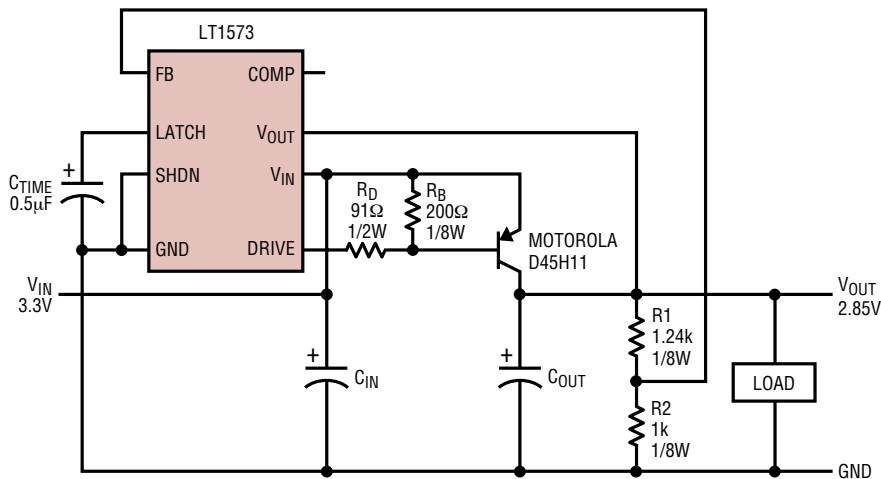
LT1573

FB

COMP

LATCH

$V_{OUT}$

SHDN

$V_{IN}$

GND

DRIVE

+

$C_{TIME}$
0.5µF

$V_{IN}$
3.3V

$R_D$
91Ω
1/2W

$R_B$
200Ω
1/8W

MOTOROLA
D45H11

$V_{OUT}$
2.85V

R1
1.24k
1/8W

+

$C_{IN}$

+

$C_{OUT}$

LOAD

R2
1k
1/8W

GND